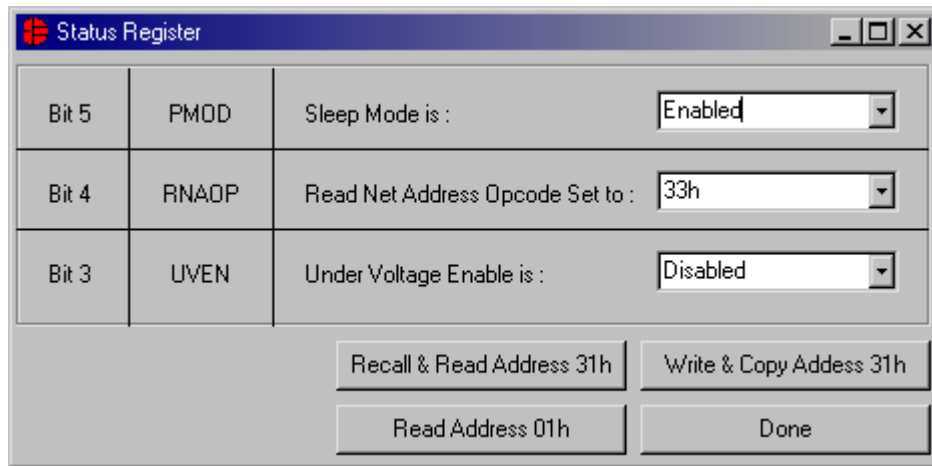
Status Register

| Bit 5 | PMOD | Sleep Mode is : | Enabled |
|---|---|---|---|
| Bit 4 | RNAOP | Read Net Address Opcode Set to : | 33h |
| Bit 3 | UVEN | Under Voltage Enable is : | Disabled |

Recall & Read Address 31h

Write & Copy Addess 31h

Read Address 01h

Done